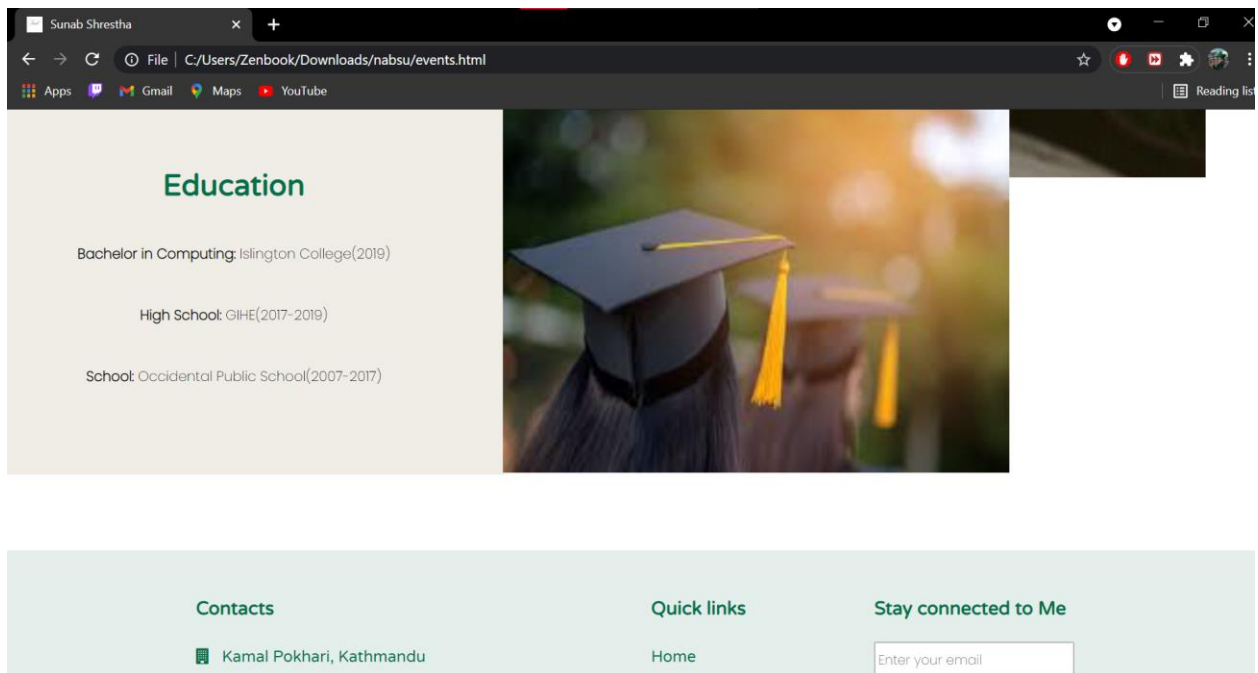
Sunab Shrestha
File | C:/Users/Zenbook/Downloads/nabsu/events.html
Apps Gmail Maps YouTube
Reading list

Education

Bachelor in Computing: Islington College(2019)

High School: GIHE(2017-2019)

School: Occidental Public School(2007-2017)

Contacts

Kamal Pokhari, Kathmandu

Quick links

Home

Stay connected to Me

Enter your email